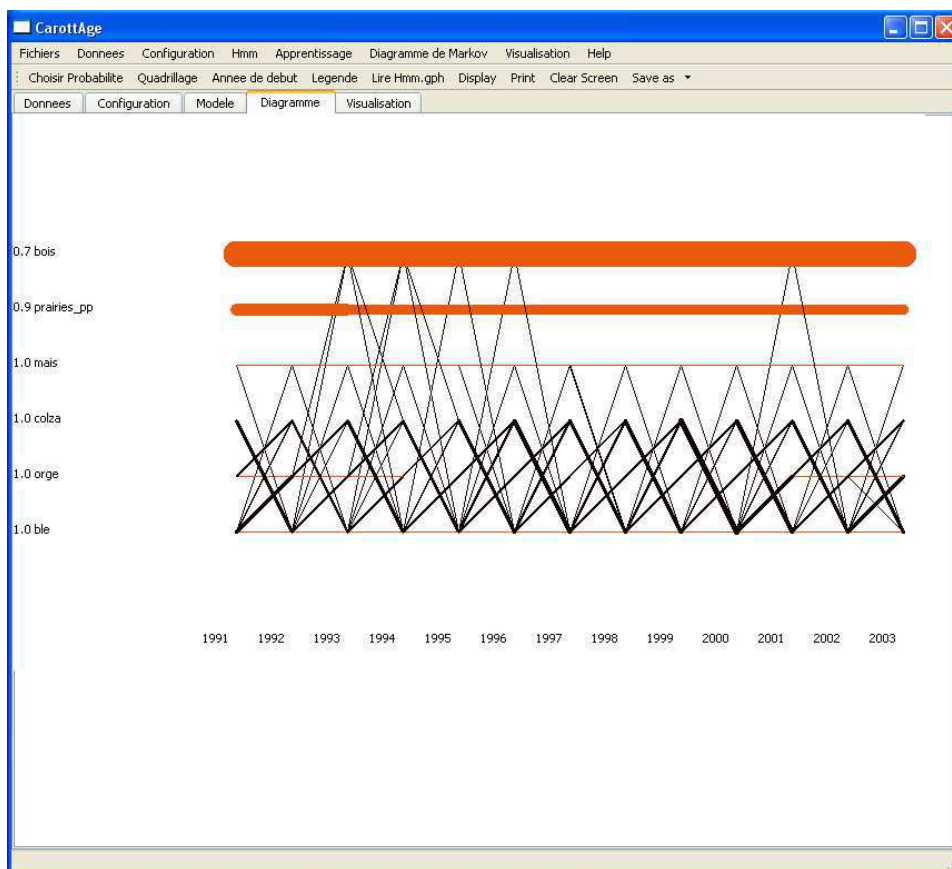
CarottAge

Fichiers Donnees Configuration Hmm Apprentissage Diagramme de Markov Visualisation Help

Choisir Probabilite Quadrillage Annee de debut Legende Lire Hmm.gph Display Print Clear Screen Save as

Donnees Configuration Modele Diagramme Visualisation

0.7 bois

0.9 prairies_pp

1.0 mais

1.0 colza

1.0 orge

1.0 ble

1991 1992 1993 1994 1995 1996 1997 1998 1999 2000 2001 2002 2003